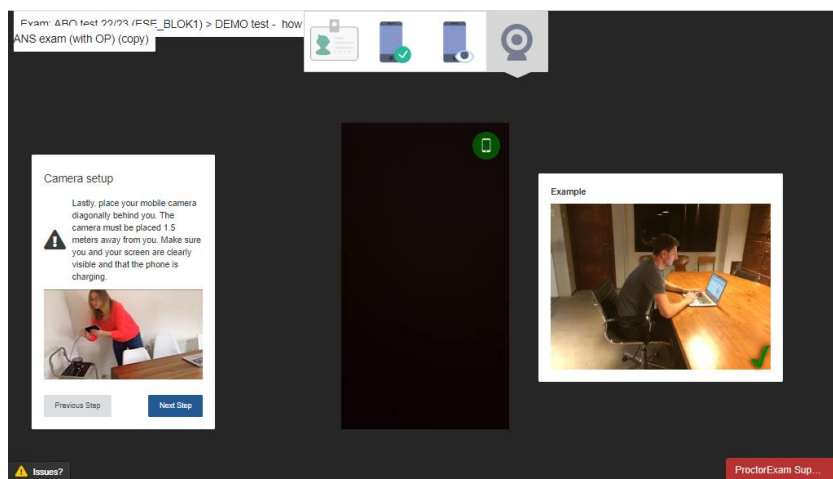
Exam: ABO test 22/23 (ESE_BLOK1) > DEMO test - how
ANS exam (with OP) (copy)

Camera setup

Lastly, place your mobile camera diagonally behind you. The camera must be placed 1.5 meters away from you. Make sure you and your screen are clearly visible and that the phone is charging.

Previous Step

Next Step

Example

Issues?

ProctorExam Sup...